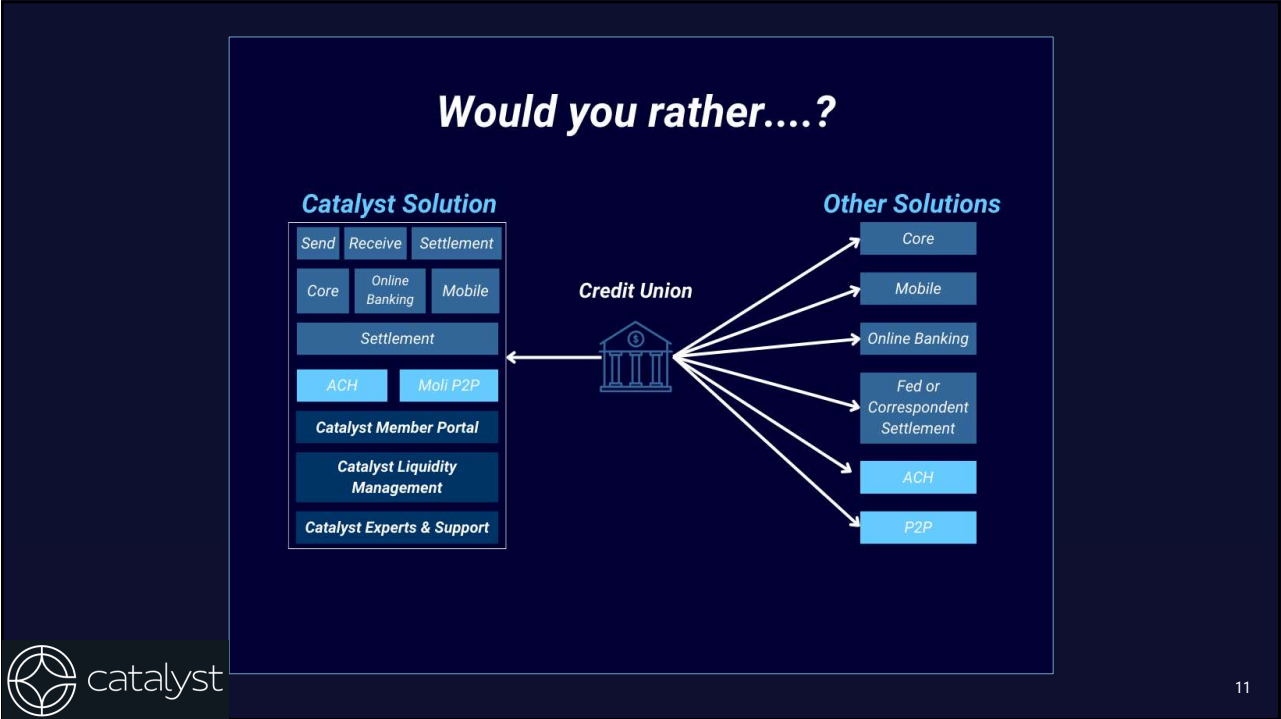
Would you rather....?

Catalyst Solution

Send Receive Settlement

Core Online Banking Mobile

Settlement

ACH Moli P2P

Catalyst Member Portal

Catalyst Liquidity Management

Catalyst Experts & Support

Credit Union

Other Solutions

Core

Mobile

Online Banking

Fed or Correspondent Settlement

ACH

P2P

catalyst

11